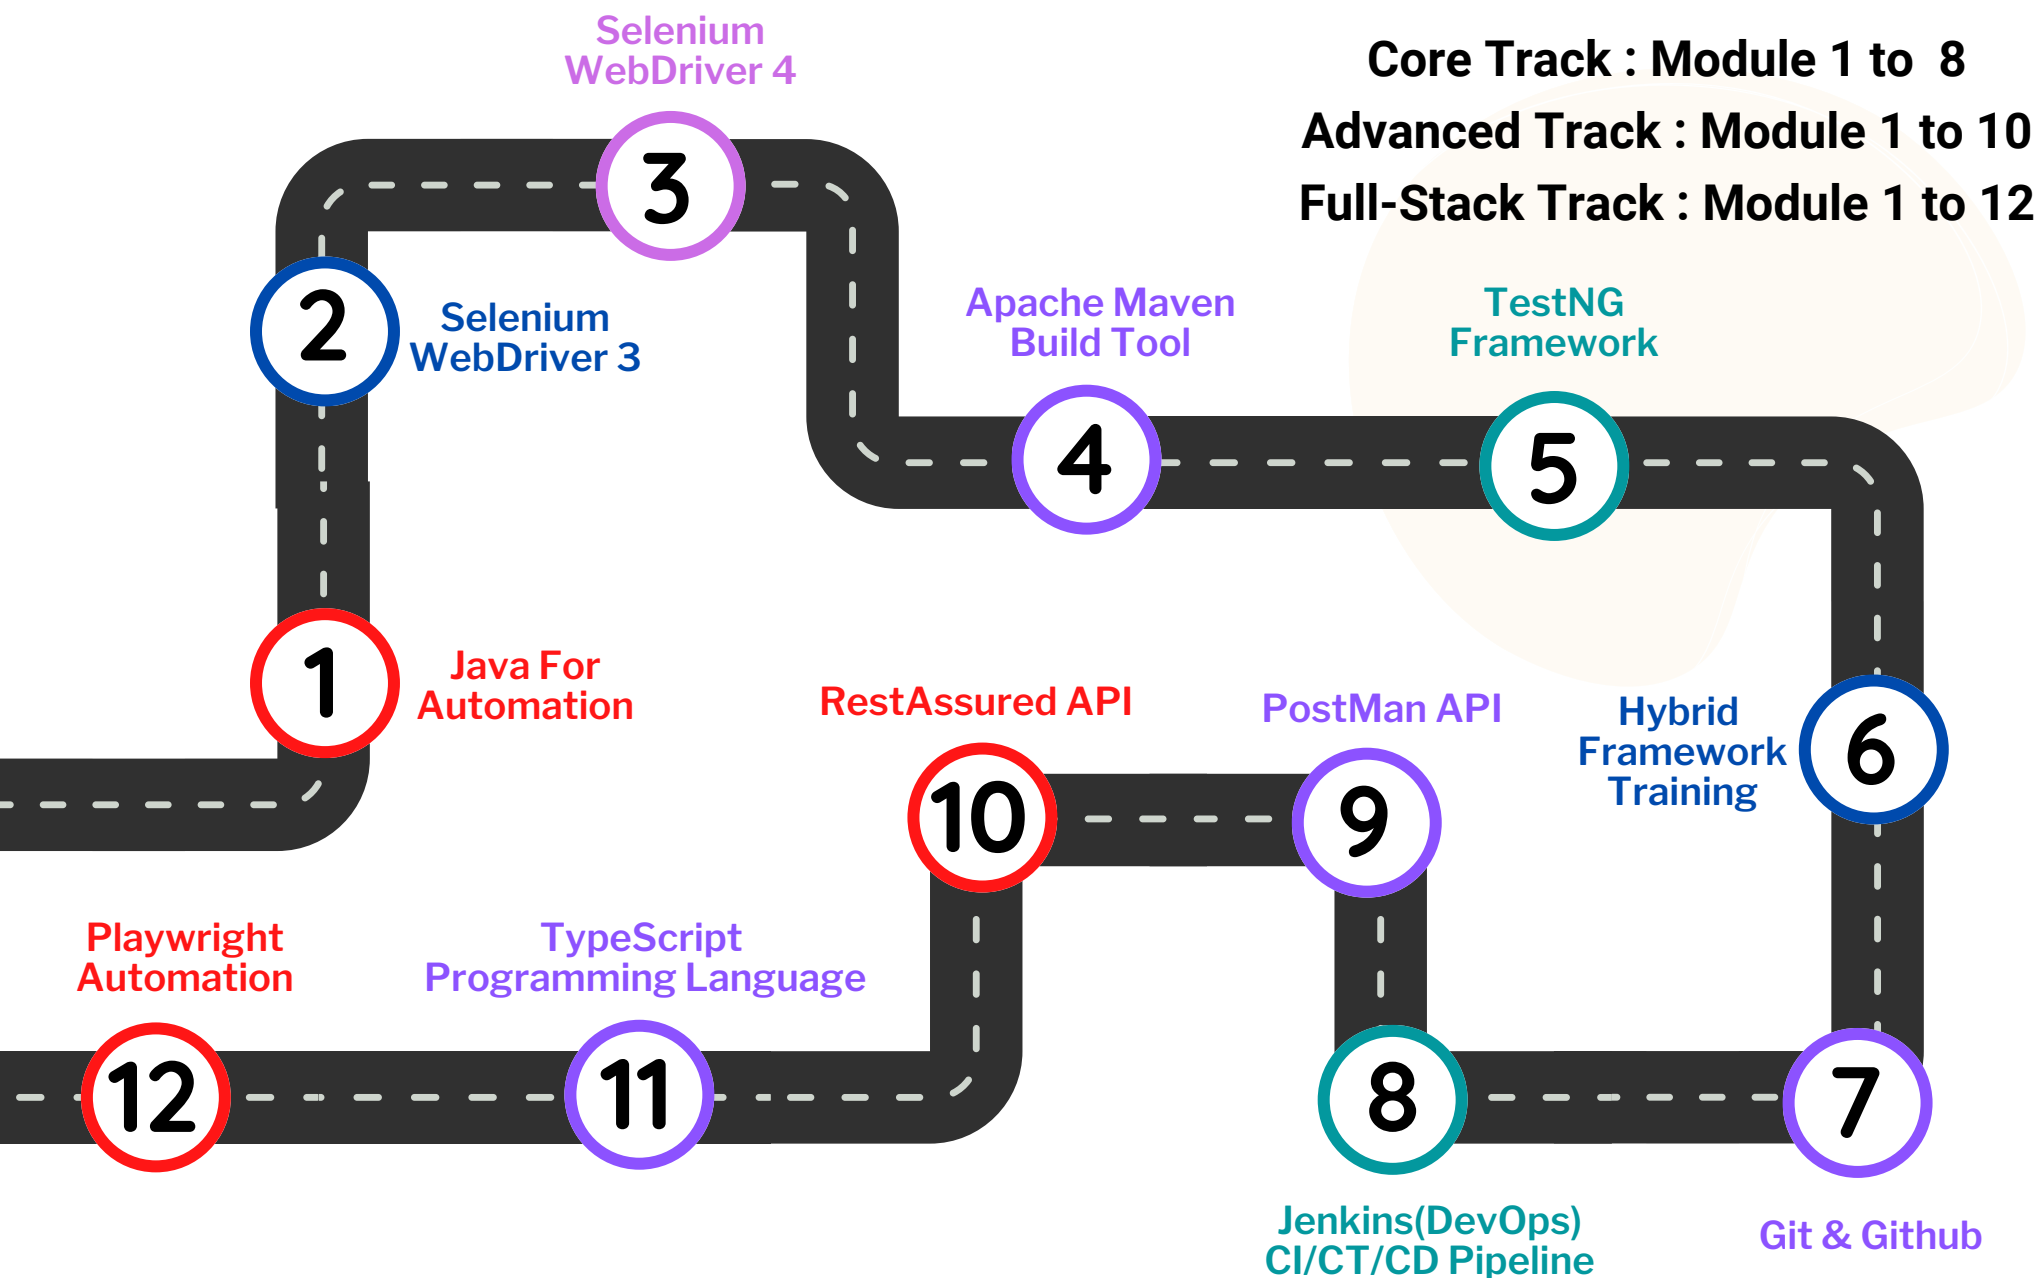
Core Track : Module 1 to 8
Advanced Track : Module 1 to 10
Full-Stack Track : Module 1 to 12

Selenium WebDriver 4

3

2

Selenium WebDriver 3

Apache Maven Build Tool

TestNG Framework

4

5

1

Java For Automation

RestAssured API

PostMan API

Hybrid Framework Training

6

10

9

Playwright Automation

TypeScript Programming Language

12

11

8

7

Jenkins(DevOps) CI/CT/CD Pipeline

Git & Github